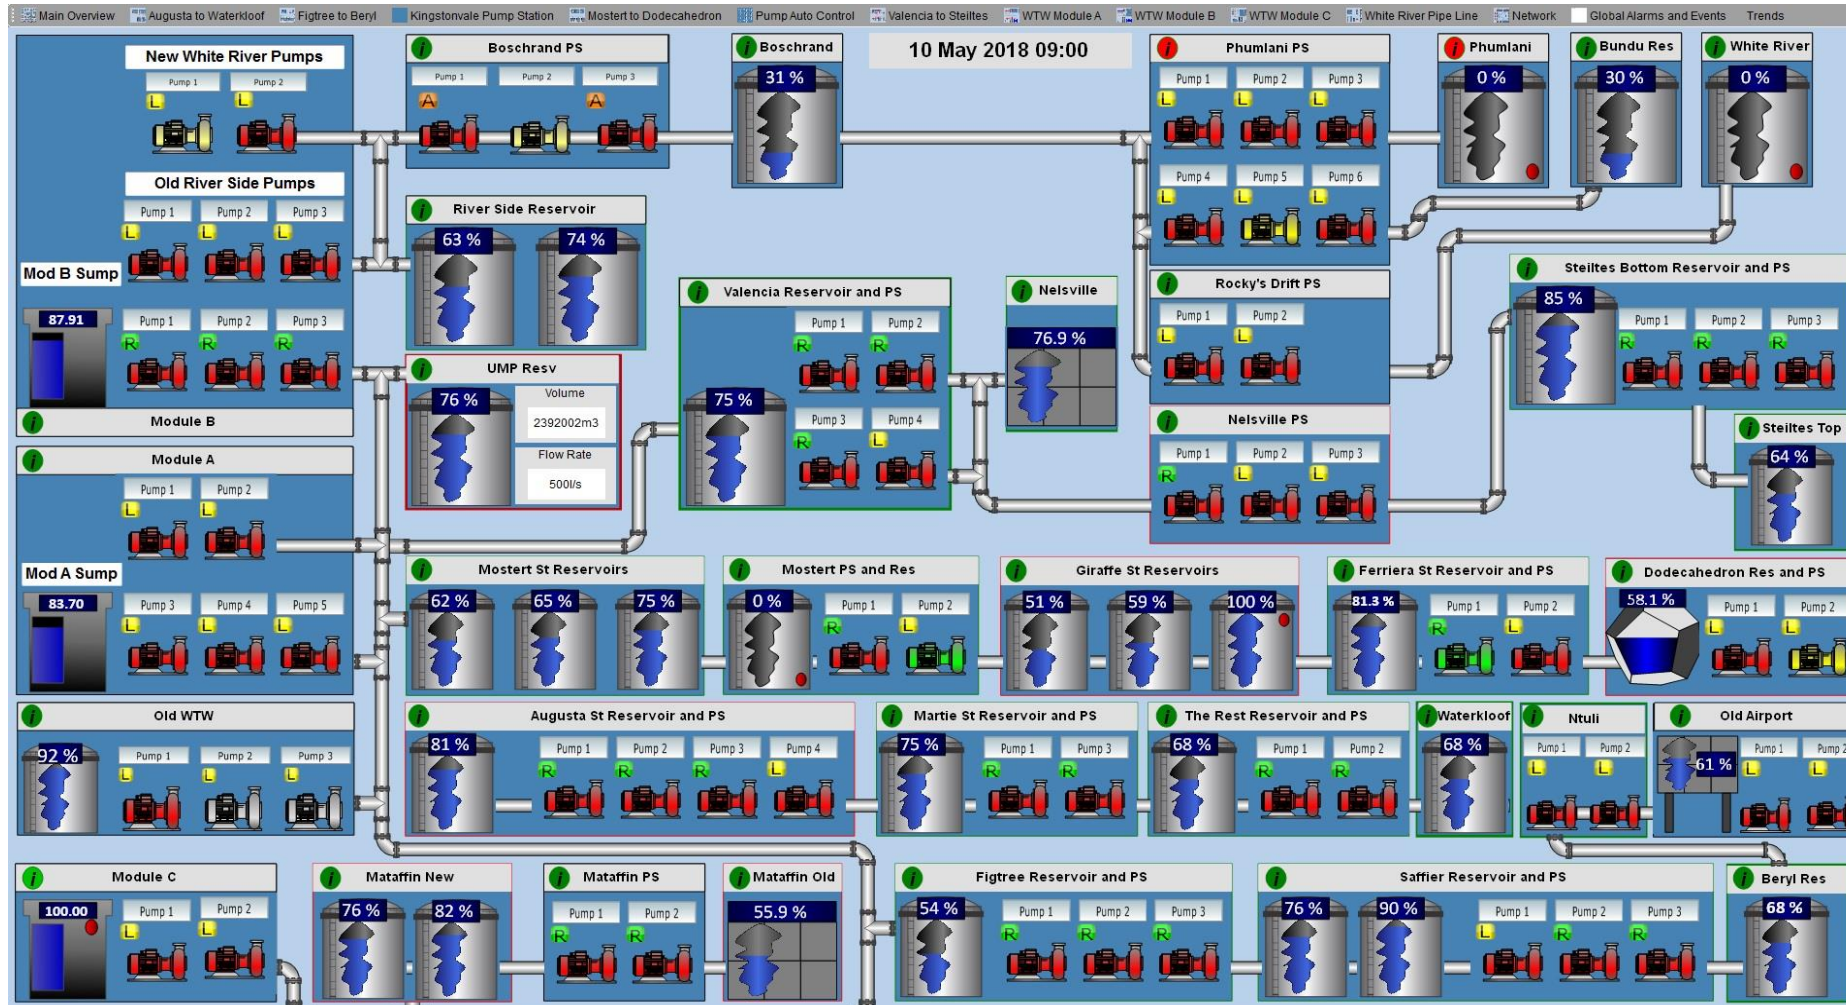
Main Overview | Augusta to Waterkloof | Figtree to Beryl | Kingstonvale Pump Station | Mostert to Dodecahedron | Pump Auto Control | Valencia to Steiltes | WTW Module A | WTW Module B | WTW Module C | White River Pipe Line | Network | Global Alarms and Events | Trends

New White River Pumps
Pump 1 Pump 2
L L

Boschrand PS
Pump 1 Pump 2 Pump 3
A A

Boschrand
31 %

10 May 2018 09:00

Phumlani PS
Pump 1 Pump 2 Pump 3
L L L
Pump 4 Pump 5 Pump 6
L L L

Phumlani
0 %

Bundu Res
30 %

White River
0 %

Old River Side Pumps
Pump 1 Pump 2 Pump 3
L L L

Mod B Sump
87.91

Pump 1 Pump 2 Pump 3
R R R

Module B

River Side Reservoir
63 % 74 %

UMP Resv
76 %
Volume
2392002m3
Flow Rate
500l/s

Valencia Reservoir and PS
75 %
Pump 1 Pump 2
R R
Pump 3 Pump 4
R L

Nelsville
76.9 %

Rocky's Drift PS
Pump 1 Pump 2
L L

Nelsville PS
Pump 1 Pump 2 Pump 3
R L L

Steiltes Bottom Reservoir and PS
85 %
Pump 1 Pump 2 Pump 3
R R R

Steiltes Top
64 %

Module A
Pump 1 Pump 2
L L

Mod A Sump
83.70
Pump 3 Pump 4 Pump 5
L L L

Mostert St Reservoirs
62 % 65 % 75 %

Mostert PS and Res
0 %
Pump 1 Pump 2
R L

Giraffe St Reservoirs
51 % 59 % 100 %

Ferriera St Reservoir and PS
81.3 %
Pump 1 Pump 2
R L

Dodecahedron Res and PS
58.1 %
Pump 1 Pump 2
L L

Old WTW
92 %
Pump 1 Pump 2 Pump 3
L L L

Augusta St Reservoir and PS
81 %
Pump 1 Pump 2 Pump 3 Pump 4
R R R L

Martie St Reservoir and PS
75 %
Pump 1 Pump 3
R R

The Rest Reservoir and PS
68 %
Pump 1 Pump 2
R R

Waterkloof
68 %

Ntuli
Pump 1 Pump 2
L L

Old Airport
61 %
Pump 1 Pump 2
L L

Module C
100.00
Pump 1 Pump 2
L L

Mataffin New
76 % 82 %

Mataffin PS
Pump 1 Pump 2
R R

Mataffin Old
55.9 %

Figtree Reservoir and PS
54 %
Pump 1 Pump 2 Pump 3
R R R

Saffier Reservoir and PS
76 % 90 %
Pump 1 Pump 2 Pump 3
L R R

Beryl Res
68 %